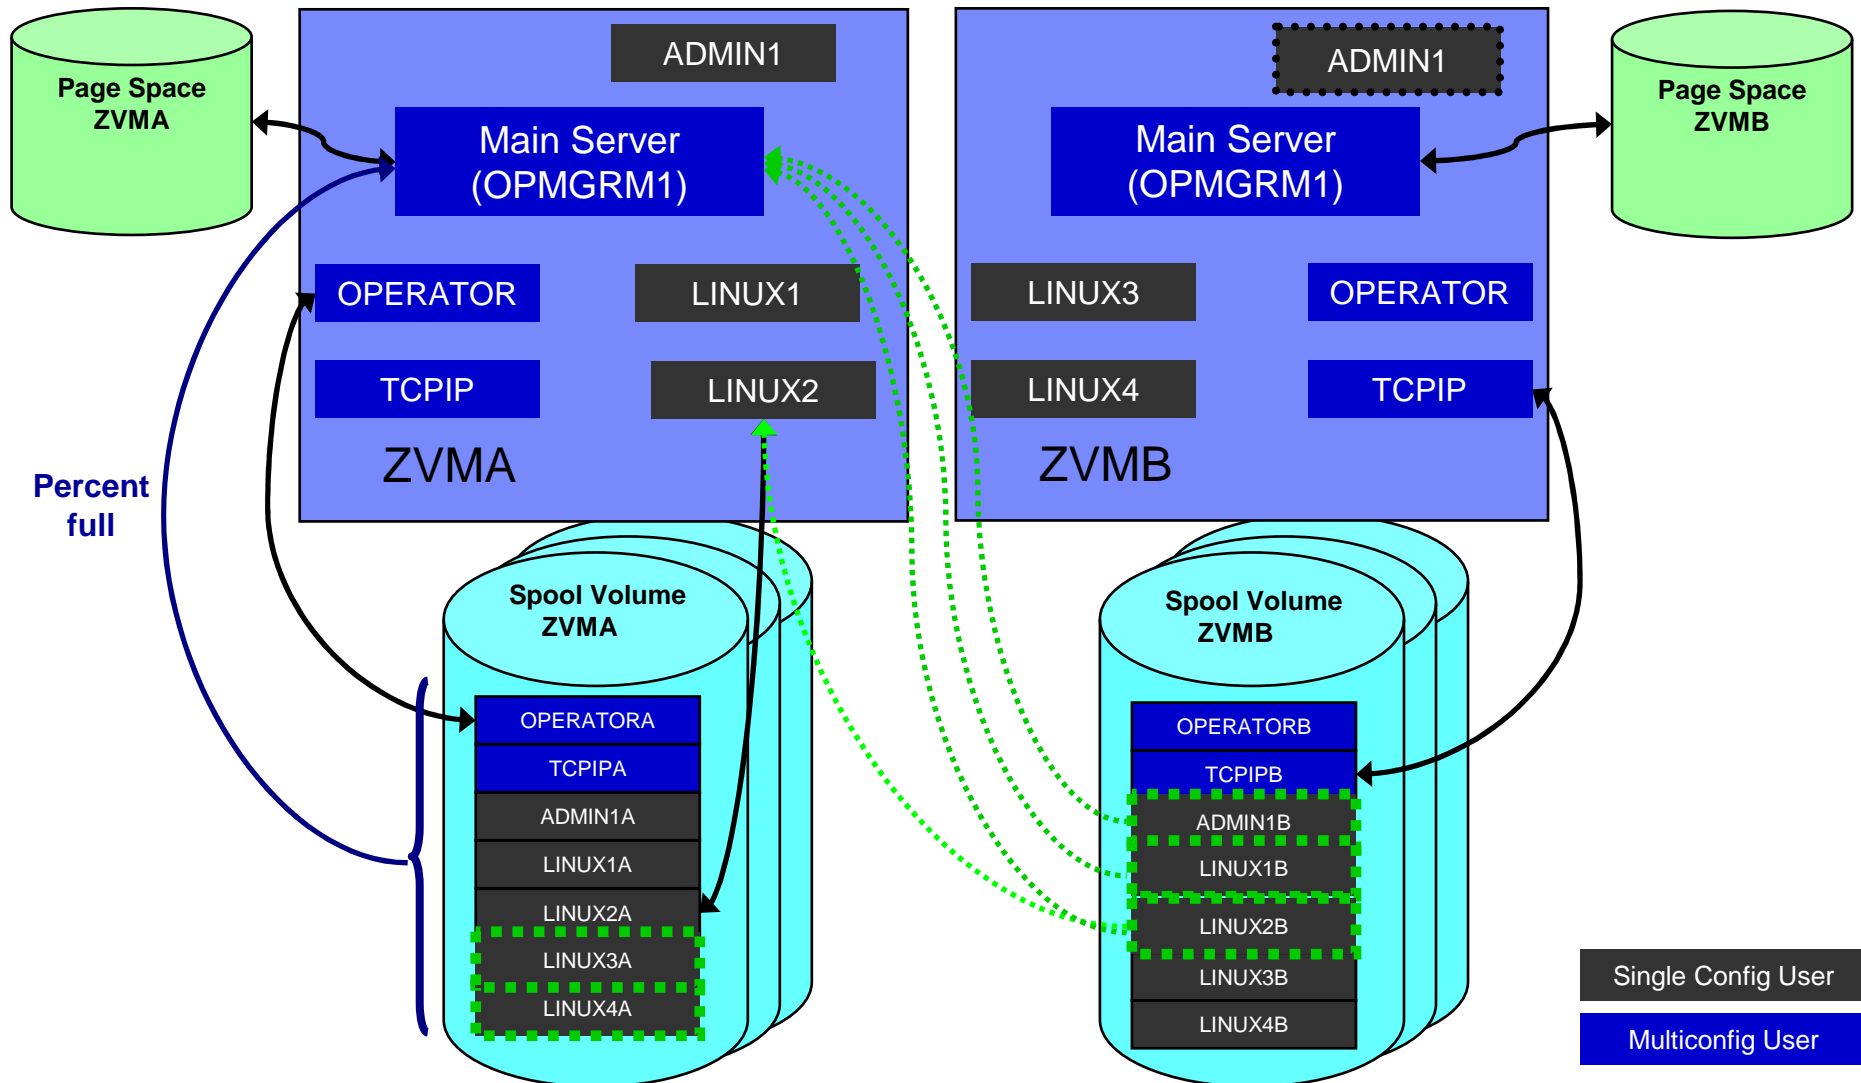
Page Space
ZVMA

ADMIN1

Main Server
(OPMGRM1)

OPERATOR

LINUX1

TCPIP

LINUX2

ZVMA

ADMIN1

Main Server
(OPMGRM1)

LINUX3

OPERATOR

LINUX4

TCPIP

ZVMB

Page Space
ZVMB

Percent
full

Spool Volume
ZVMA

OPERATORA
TCPIPA
ADMIN1A
LINUX1A
LINUX2A
LINUX3A
LINUX4A

Spool Volume
ZVMB

OPERATORB
TCPIPB
ADMIN1B
LINUX1B
LINUX2B
LINUX3B
LINUX4B

Single Config User
Multiconfig User